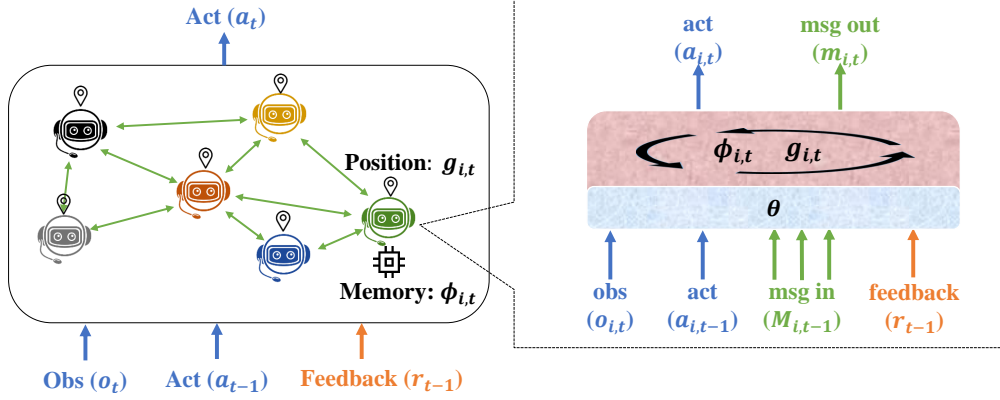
Act ($a_t$)

Position: $g_{i,t}$

Memory: $\phi_{i,t}$

Obs ($o_t$)
Act ($a_{t-1}$)
Feedback ($r_{t-1}$)

act
($a_{i,t}$)
msg out
($m_{i,t}$)

$\phi_{i,t}$ $g_{i,t}$

$\theta$

obs
($o_{i,t}$)
act
($a_{i,t-1}$)
msg in
($M_{i,t-1}$)
feedback
($r_{t-1}$)